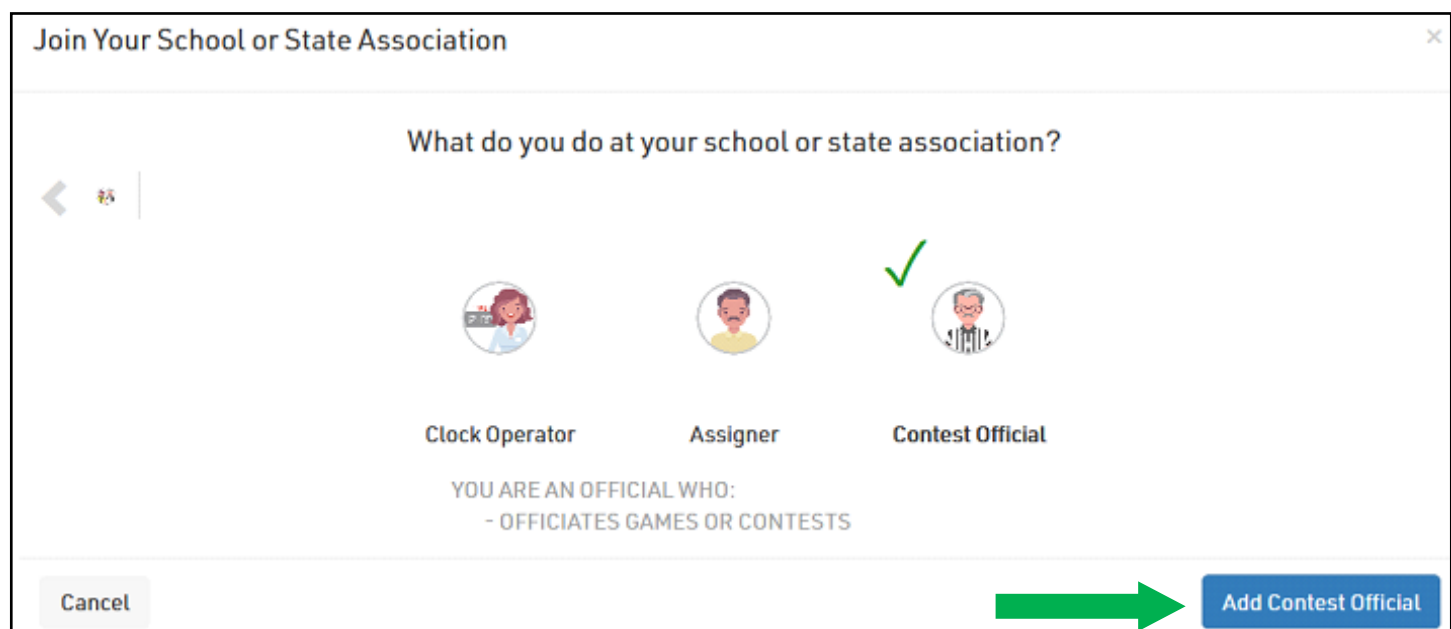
Join Your School or State Association

×

What do you do at your school or state association?

Clock Operator

Assigner

Contest Official

YOU ARE AN OFFICIAL WHO:
- OFFICIATES GAMES OR CONTESTS

Cancel

Add Contest Official